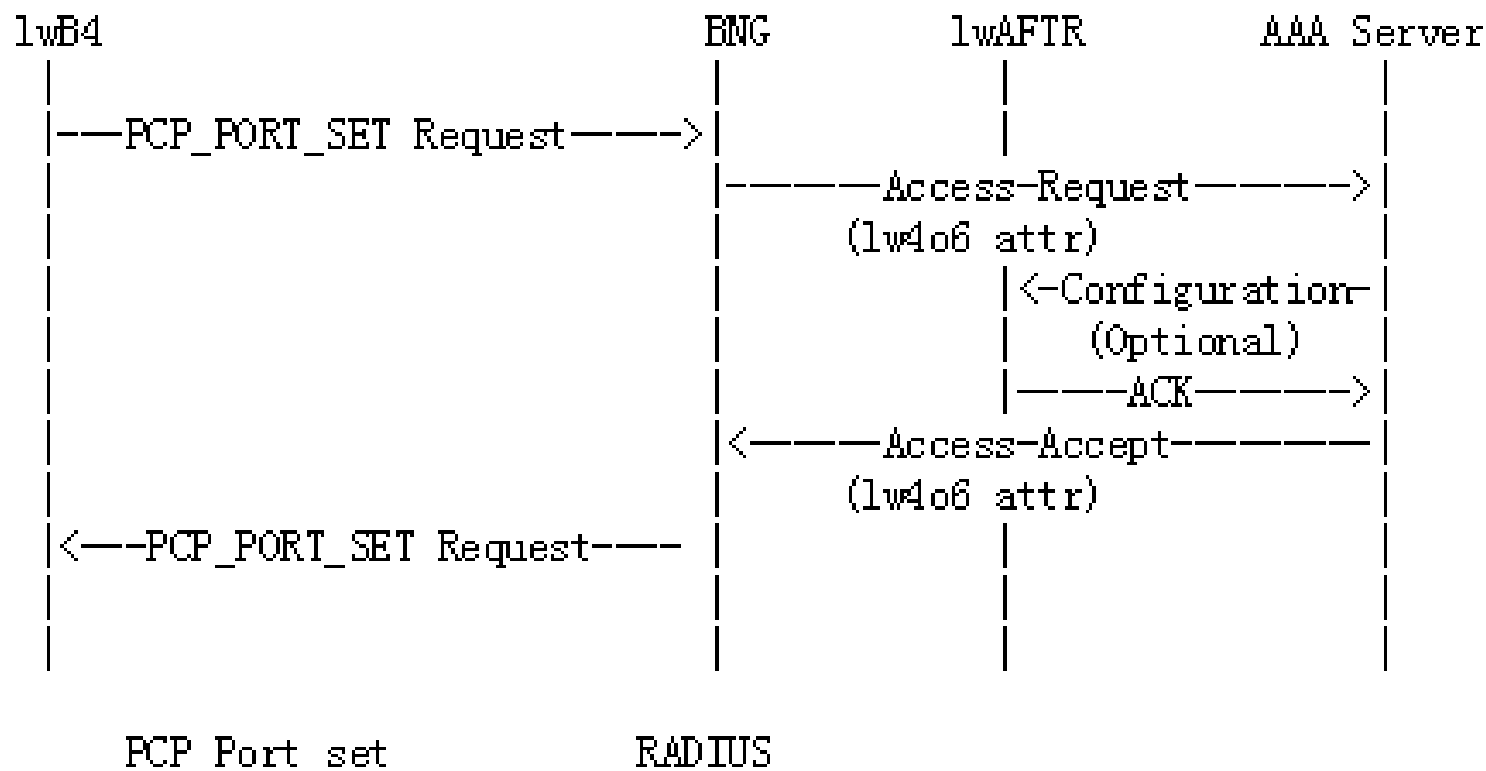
lwB4 BNG lwAFTR AAA Server

---PCP_PORT_SET Request---->

------Access-Request------->

(lw4o6 attr)

<-Configuration-

(Optional)

----ACK------>

<-----Access-Accept--------

(lw4o6 attr)

<---PCP_PORT_SET Request----

PCP Port set RADIUS